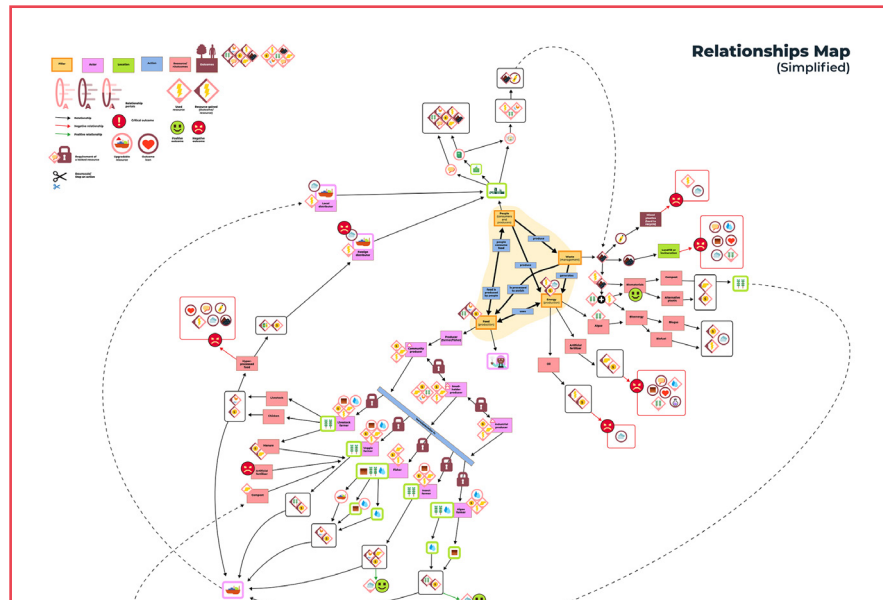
Relationships Map
(Simplified)

Actor
Location
Action
Resource/ Infrastructure
Relationship
Negative relationship
Positive relationship
Critical outcome
Positive outcome
Negative outcome
Requirement of a limited resource
Unsustainable
Outcome
Disconnection/ Stop an action

People (consumers, producers, workers)
produces
Waste management
Energy production
Food production
Local distribution
Global distribution
Landfill or Incineration
Composting
Water
Artificial fertilizer
Chicken
Livestock
Manure
Compost
Products
Vegetable products
Animal products
Seeds
Biomass
Biogas
Alternative plastic
Fertilizer
Animal feed
Organic waste